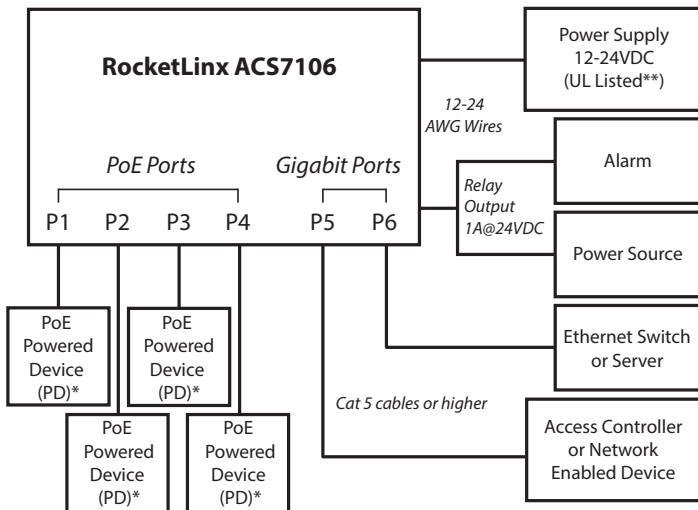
RocketLinx ACS7106

Power Supply 12-24VDC (UL Listed**)

12-24 AWG Wires

PoE Ports

Gigabit Ports

P1 P2 P3 P4 P5 P6

Alarm

Relay Output 1A@24VDC

Power Source

Ethernet Switch or Server

PoE Powered Device (PD)*

PoE Powered Device (PD)*

Cat 5 cables or higher

PoE Powered Device (PD)*

PoE Powered Device (PD)*

Access Controller or Network Enabled Device